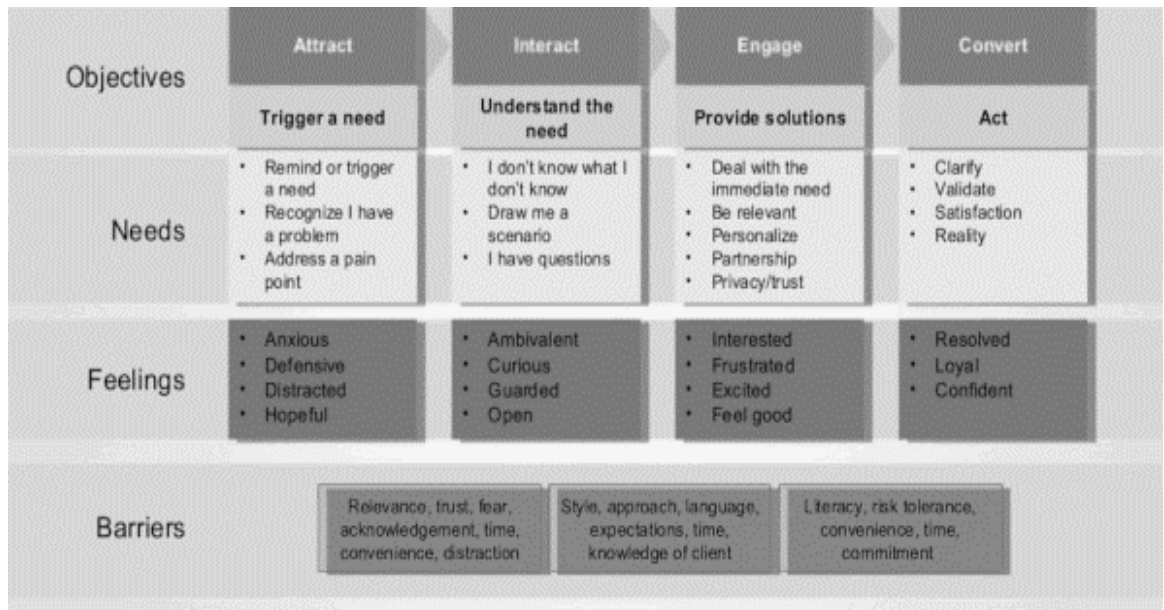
| | Attract | Interact | Engage | Convert |
|---|---|---|---|---|
| Objectives | Trigger a need | Understand the need | Provide solutions | Act |
| Needs | • Remind or trigger a need<br>• Recognize I have a problem<br>• Address a pain point | • I don't know what I don't know<br>• Draw me a scenario<br>• I have questions | • Deal with the immediate need<br>• Be relevant<br>• Personalize<br>• Partnership<br>• Privacy/trust | • Clarify<br>• Validate<br>• Satisfaction<br>• Reality |
| Feelings | • Anxious<br>• Defensive<br>• Distracted<br>• Hopeful | • Ambivalent<br>• Curious<br>• Guarded<br>• Open | • Interested<br>• Frustrated<br>• Excited<br>• Feel good | • Resolved<br>• Loyal<br>• Confident |

Barriers

Relevance, trust, fear, acknowledgement, time, convenience, distraction

Style, approach, language, expectations, time, knowledge of client

Literacy, risk tolerance, convenience, time, commitment